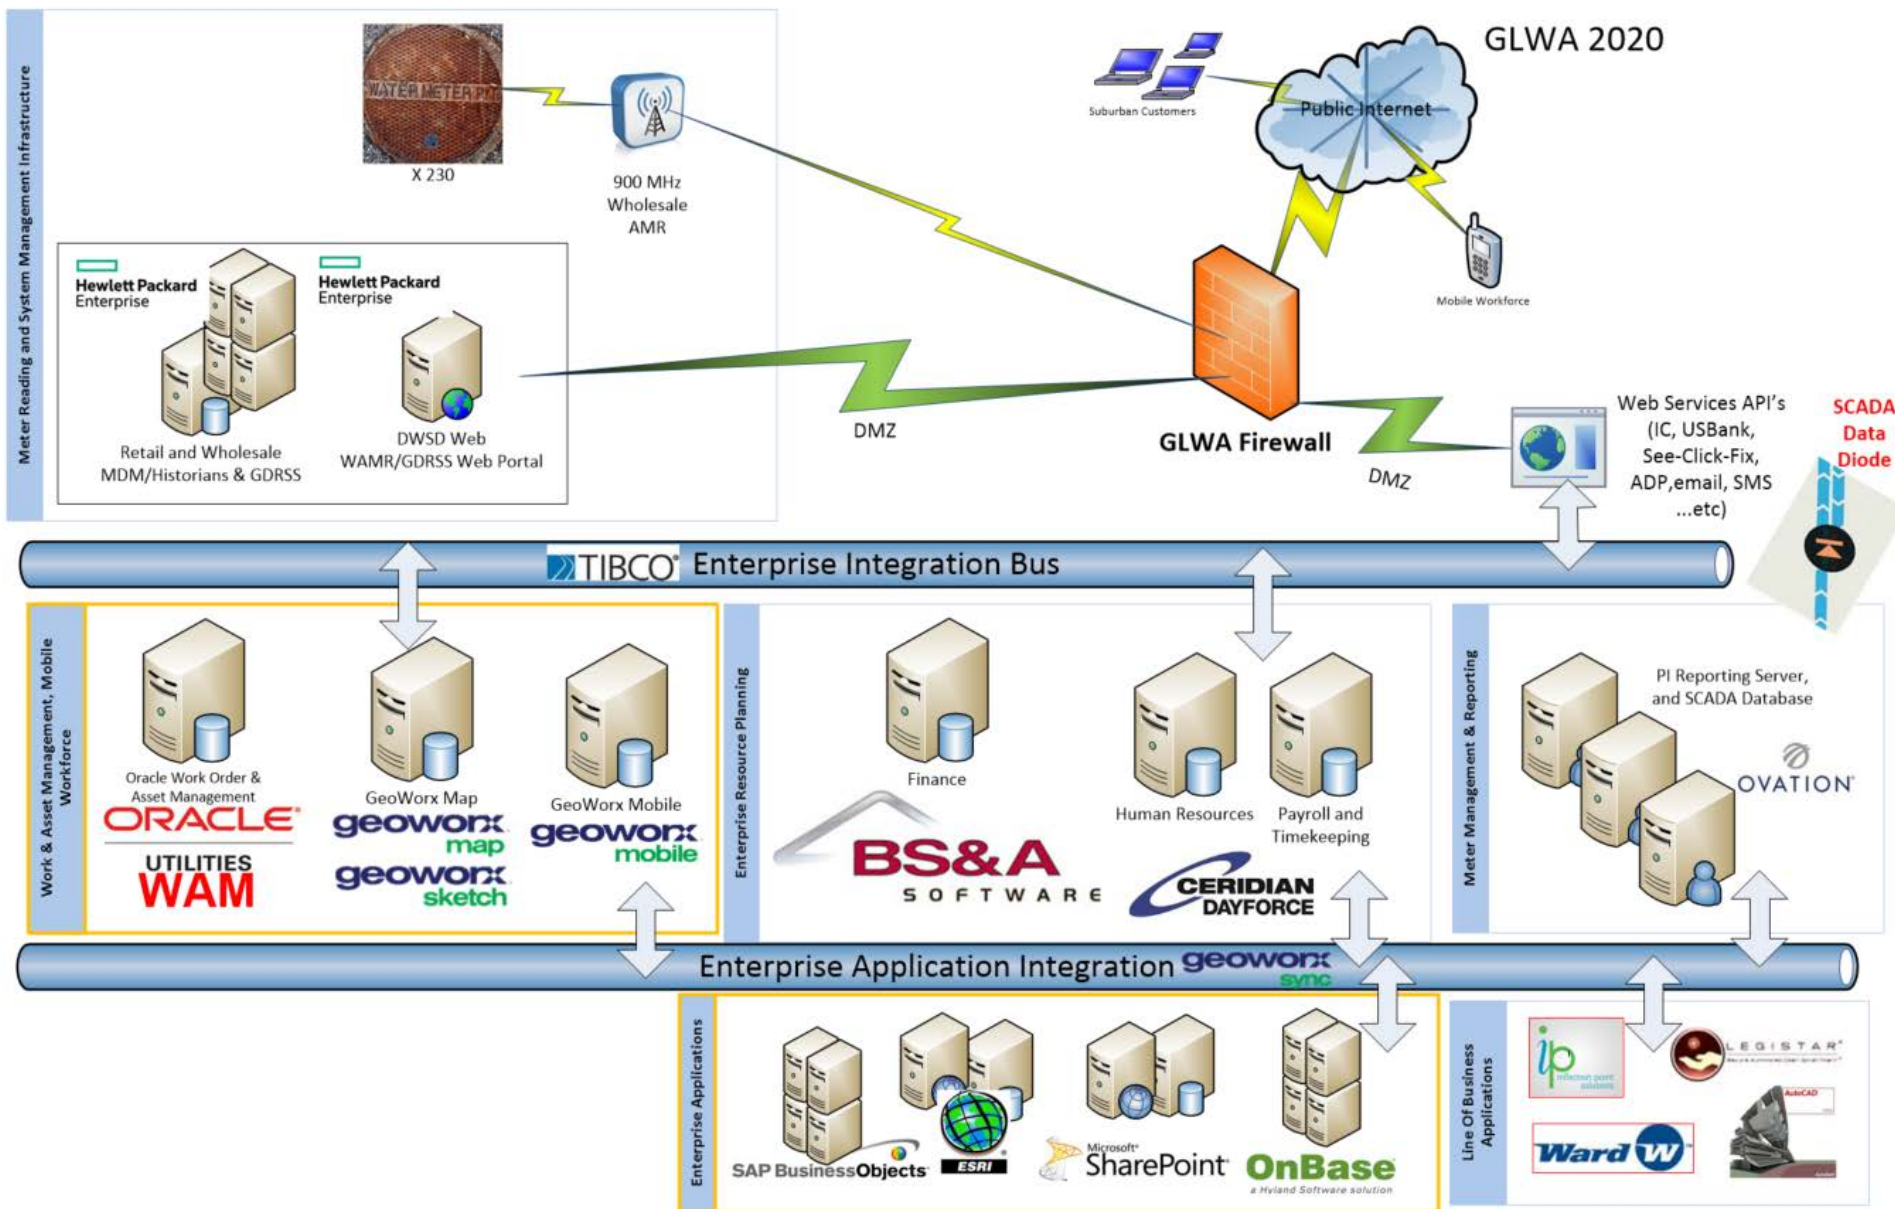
Meter Reading and System Management Infrastructure

WATER METER PIT

X 230

900 MHz Wholesale AMR

GLWA 2020

Suburban Customers

Public Internet

Mobile Workforce

Hewlett Packard Enterprise

Hewlett Packard Enterprise

Retail and Wholesale MDM/Historians & GDRSS

DWSD Web WAMR/GDRSS Web Portal

DMZ

GLWA Firewall

DMZ

Web Services API's (IC, USBank, See-Click-Fix, ADP,email, SMS ...etc)

SCADA Data Diode

TIBCO Enterprise Integration Bus

Work & Asset Management, Mobile Workforce

Oracle Work Order & Asset Management

ORACLE

UTILITIES WAM

GeoWorx Map

geoworx map

geoworx sketch

GeoWorx Mobile

geoworx mobile

Enterprise Resource Planning

Finance

BS&A SOFTWARE

Human Resources

Payroll and Timekeeping

CERIDIAN DAYFORCE

Meter Management & Reporting

PI Reporting Server, and SCADA Database

OVATION

Enterprise Application Integration geoworx sync

Enterprise Applications

SAP BusinessObjects

ESRI

Microsoft SharePoint

OnBase a Hyland Software solution

Line Of Business Applications

ip

LEGISTAR

Ward W

AutoCAD